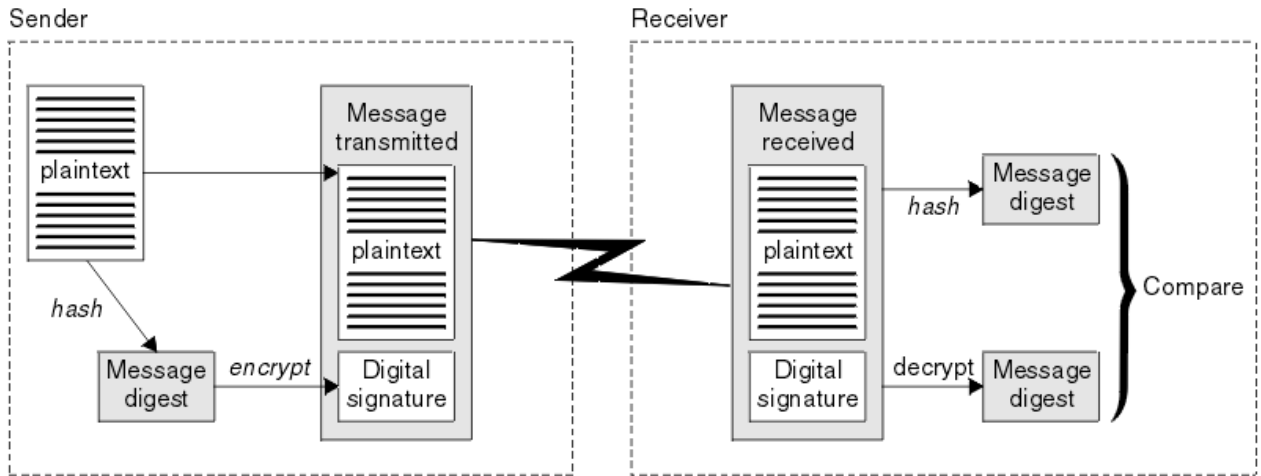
Sender

plaintext

hash

Message digest

encrypt

Message transmitted

plaintext

Digital signature

Receiver

Message received

plaintext

Digital signature

hash

Message digest

decrypt

Message digest

Compare